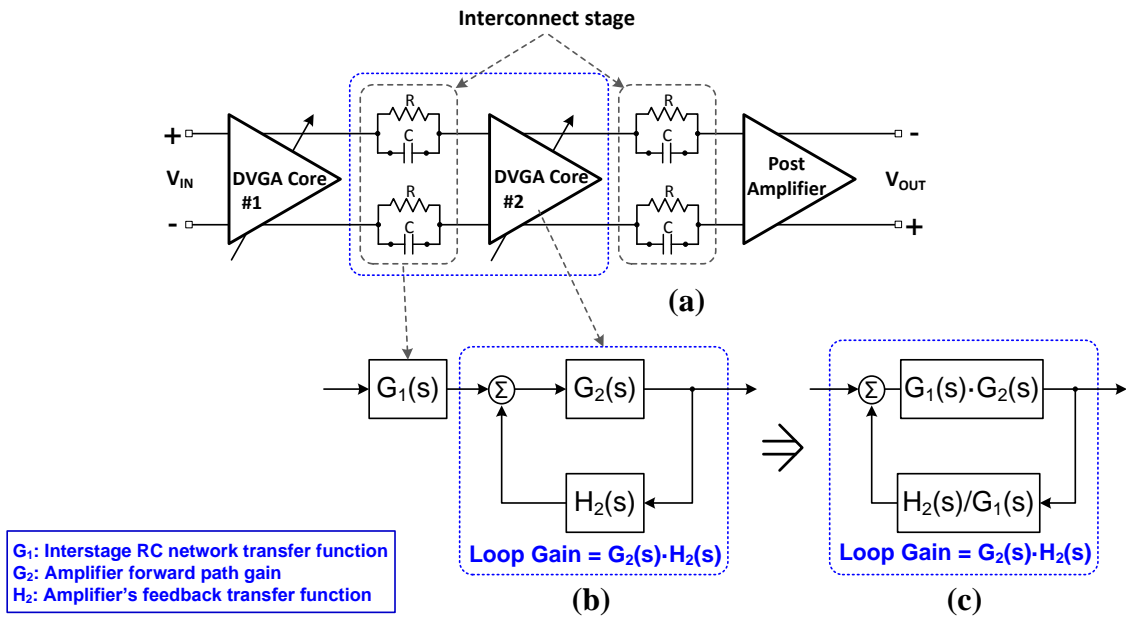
Interconnect stage

+
-
$V_{IN}$
DVGA Core #1
R
C
R
C
DVGA Core #2
R
C
R
C
Post Amplifier
-
+
$V_{OUT}$

(a)

$G_1(s)$
$\Sigma$
$G_2(s)$
$H_2(s)$
Loop Gain = $G_2(s) \cdot H_2(s)$

$\Sigma$
$G_1(s) \cdot G_2(s)$
$H_2(s)/G_1(s)$
Loop Gain = $G_2(s) \cdot H_2(s)$

$G_1$: Interstage RC network transfer function
$G_2$: Amplifier forward path gain
$H_2$: Amplifier's feedback transfer function

(b)
(c)